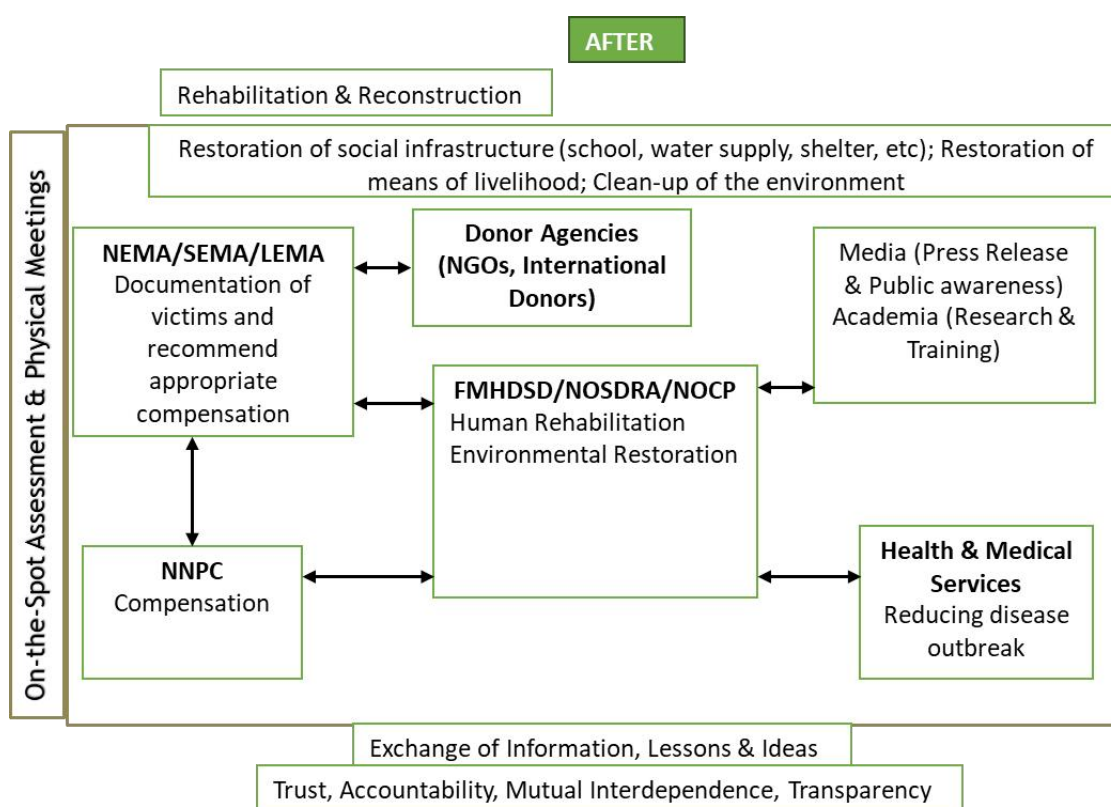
AFTER

Rehabilitation & Reconstruction

On-the-Spot Assessment & Physical Meetings

Restoration of social infrastructure (school, water supply, shelter, etc); Restoration of means of livelihood; Clean-up of the environment

**NEMA/SEMA/LEMA**
Documentation of victims and recommend appropriate compensation

**Donor Agencies (NGOs, International Donors)**

Media (Press Release & Public awareness)
Academia (Research & Training)

**FMHDSD/NOSDRA/NOCP**
Human Rehabilitation
Environmental Restoration

**NNPC**
Compensation

**Health & Medical Services**
Reducing disease outbreak

Exchange of Information, Lessons & Ideas

Trust, Accountability, Mutual Interdependence, Transparency